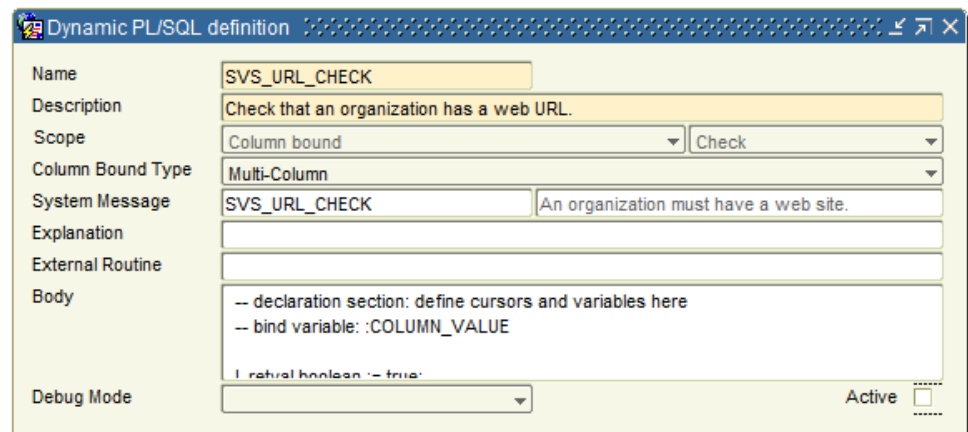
Dynamic PL/SQL definition

Name
SVS_URL_CHECK
Description
Check that an organization has a web URL.
Scope
Column bound
Check
Column Bound Type
Multi-Column
System Message
SVS_URL_CHECK
An organization must have a web site.
Explanation
External Routine
Body
-- declaration section: define cursors and variables here
-- bind variable: :COLUMN_VALUE

l_retval boolean := true;
Debug Mode
Active